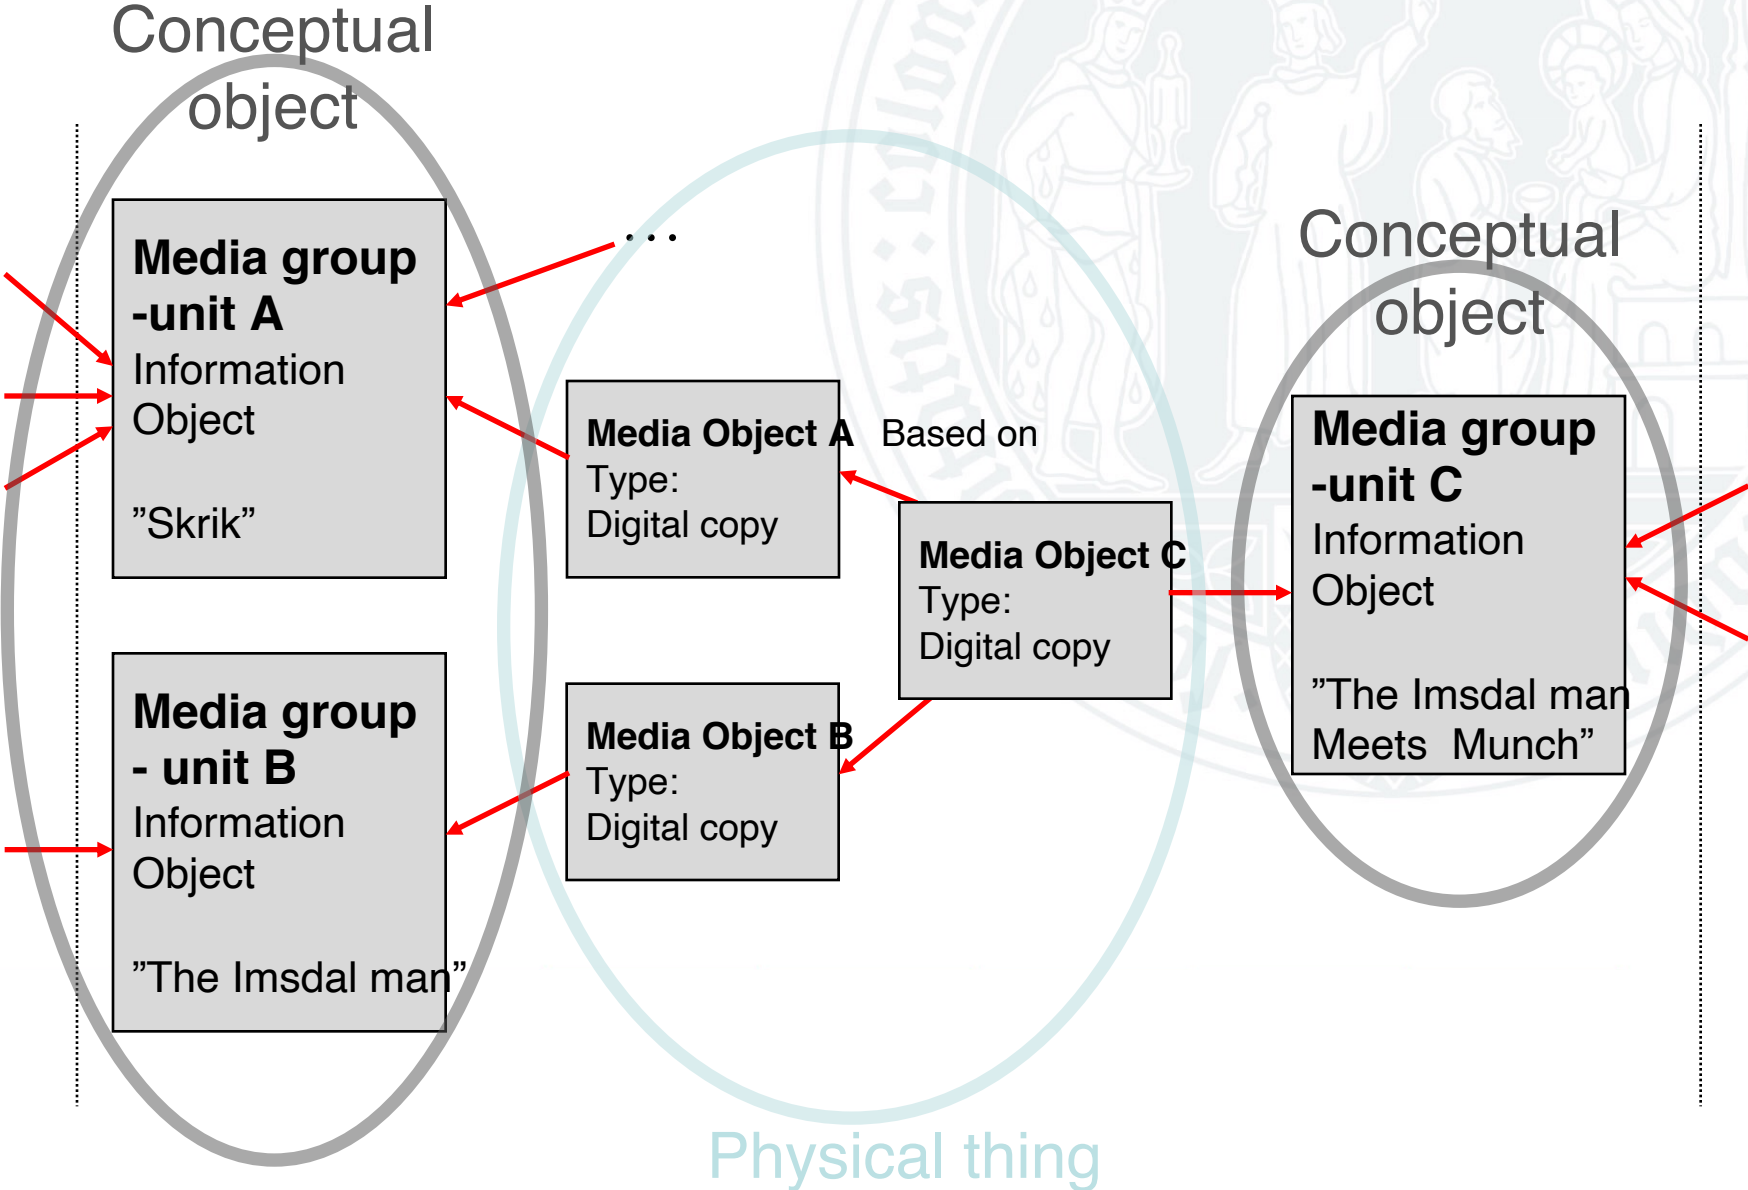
Conceptual object

Media group -unit A
Information Object

”Skrik”

Media group - unit B
Information Object

”The Imsdal man”

. . .

Media Object A
Type:
Digital copy

Based on

Media Object B
Type:
Digital copy

Media Object C
Type:
Digital copy

Conceptual object

Media group -unit C
Information Object

”The Imsdal man Meets Munch”

Physical thing